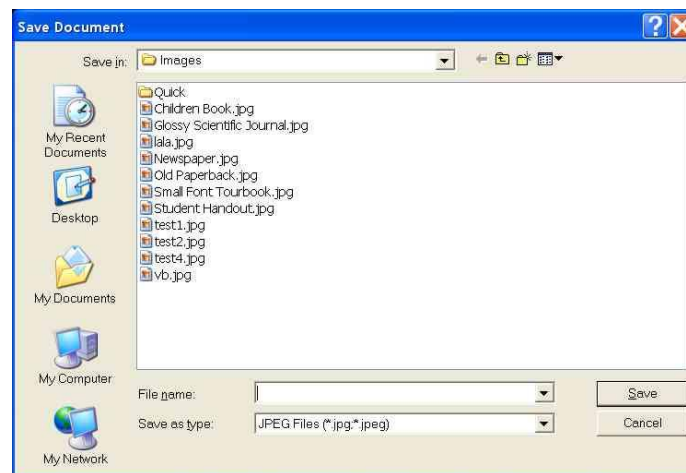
Save Document

Save in: Images

My Recent Documents

Desktop

My Documents

My Computer

My Network

Quick
Children Book.jpg
Glossy Scientific Journal.jpg
lala.jpg
Newspaper.jpg
Old Paperback.jpg
Small Font Tourbook.jpg
Student Handout.jpg
test1.jpg
test2.jpg
test4.jpg
vb.jpg

File name:

Save as type: JPEG Files (*.jpg;*.jpeg)

Save

Cancel